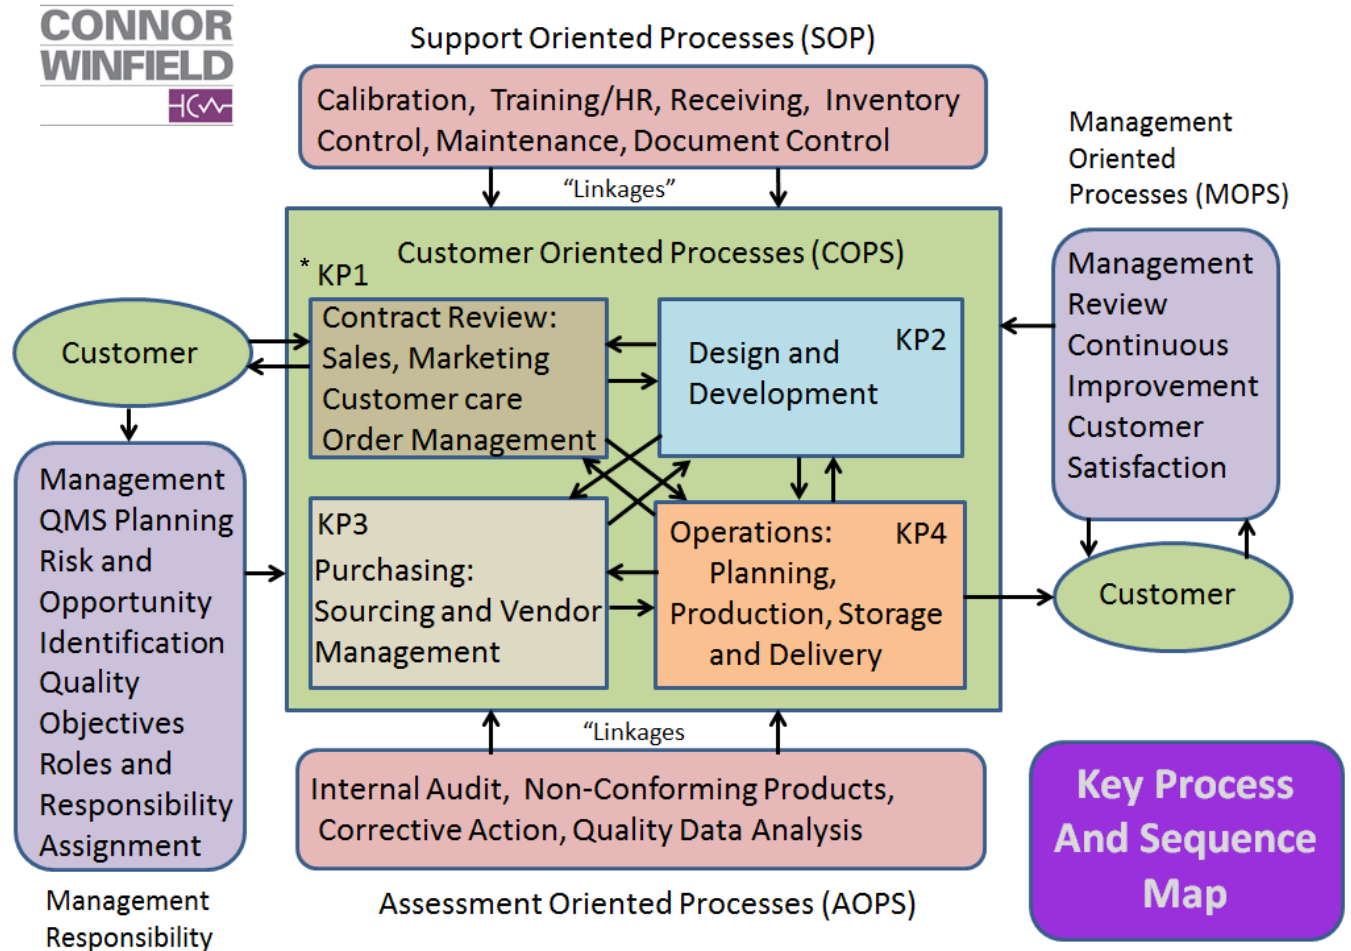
CONNOR
WINFIELD

Support Oriented Processes (SOP)

Calibration, Training/HR, Receiving, Inventory Control, Maintenance, Document Control

"Linkages"

Management Oriented Processes (MOPS)

Customer Oriented Processes (COPS)

* KP1

Customer

Contract Review:
Sales, Marketing
Customer care
Order Management

Design and Development

KP2

Management Review
Continuous Improvement
Customer Satisfaction

Management
QMS Planning
Risk and Opportunity Identification
Quality Objectives
Roles and Responsibility Assignment

KP3
Purchasing:
Sourcing and Vendor Management

Operations:
Planning,
Production, Storage and Delivery

KP4

Customer

"Linkages

Internal Audit, Non-Conforming Products, Corrective Action, Quality Data Analysis

Key Process And Sequence Map

Management Responsibility

Assessment Oriented Processes (AOPS)